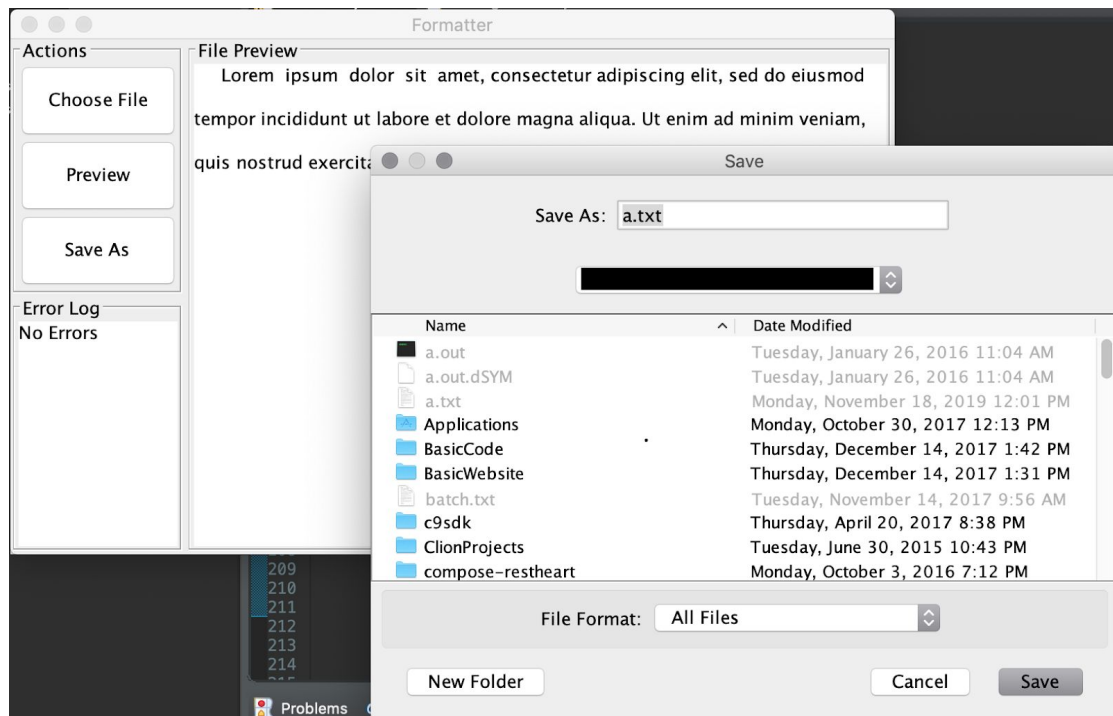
Formatter

Actions

Choose File

Preview

Save As

Error Log
No Errors

File Preview
Lorem ipsum dolor sit amet, consectetur adipiscing elit, sed do eiusmod tempor incididunt ut labore et dolore magna aliqua. Ut enim ad minim veniam, quis nostrud exercit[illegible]

Save

Save As: a.txt

| Name | Date Modified |
|---|---|
| a.out | Tuesday, January 26, 2016 11:04 AM |
| a.out.dSYM | Tuesday, January 26, 2016 11:04 AM |
| a.txt | Monday, November 18, 2019 12:01 PM |
| Applications | Monday, October 30, 2017 12:13 PM |
| BasicCode | Thursday, December 14, 2017 1:42 PM |
| BasicWebsite | Thursday, December 14, 2017 1:31 PM |
| batch.txt | Tuesday, November 14, 2017 9:56 AM |
| c9sdk | Thursday, April 20, 2017 8:38 PM |
| ClionProjects | Tuesday, June 30, 2015 10:43 PM |
| compose-restheart | Monday, October 3, 2016 7:12 PM |

File Format: All Files

New Folder

Cancel

Save

209
210
211
212
213
214

Problems